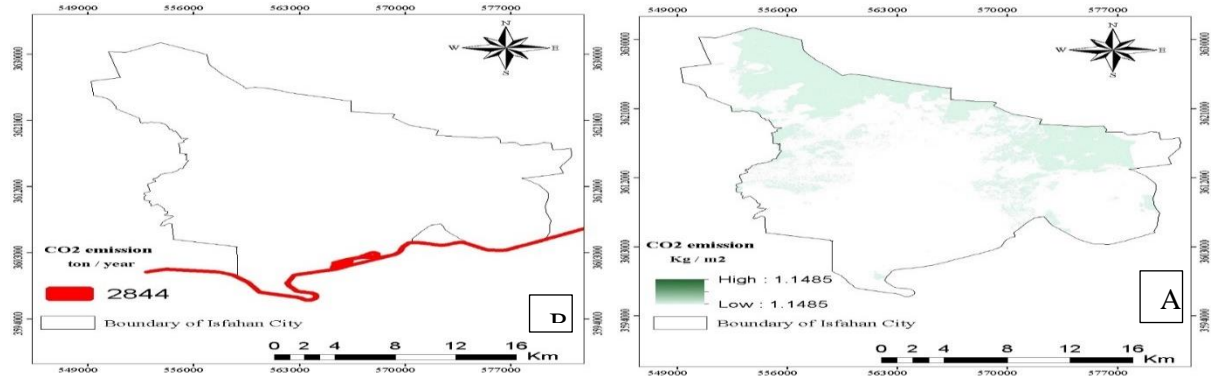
549000 556000 563000 570000 577000

N
W E
S

3630000 3621000 3612000 3603000 3594000

CO2 emission
ton / year

2844

Boundary of Isfahan City

D

0 2 4 8 12 16 Km

549000 556000 563000 570000 577000

549000 556000 563000 570000 577000

N
W E
S

3630000 3621000 3612000 3603000 3594000

CO2 emission
Kg / m2

High : 1.1485

Low : 1.1485

Boundary of Isfahan City

A

0 2 4 8 12 16 Km

549000 556000 563000 570000 577000